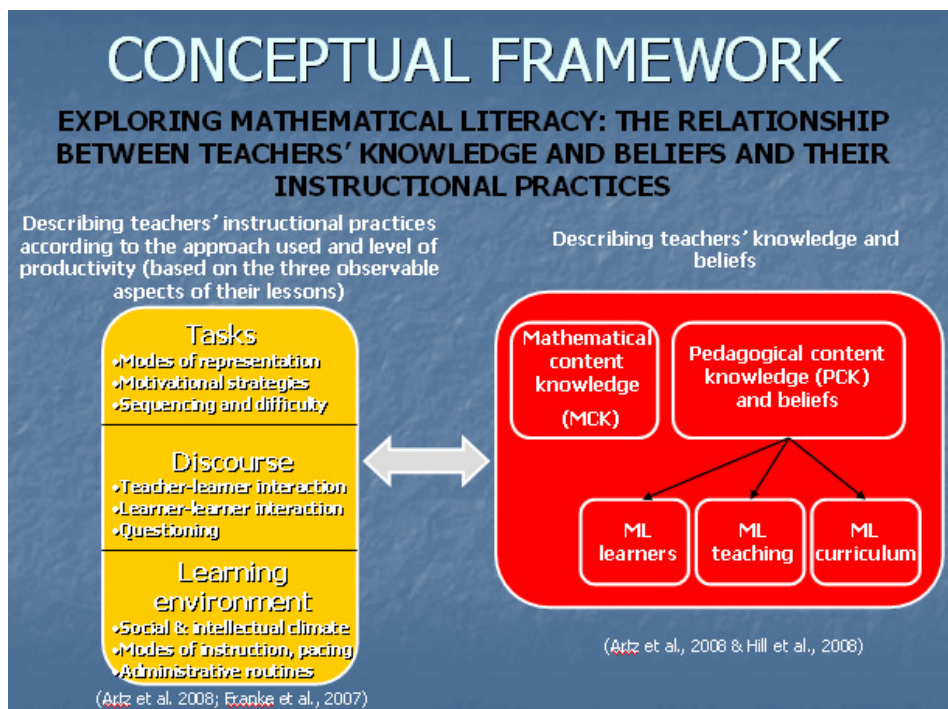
CONCEPTUAL FRAMEWORK

EXPLORING MATHEMATICAL LITERACY: THE RELATIONSHIP BETWEEN TEACHERS' KNOWLEDGE AND BELIEFS AND THEIR INSTRUCTIONAL PRACTICES

Describing teachers' instructional practices according to the approach used and level of productivity (based on the three observable aspects of their lessons)

Tasks
•Modes of representation
•Motivational strategies
•Sequencing and difficulty

Discourse
•Teacher-learner interaction
•Learner-learner interaction
•Questioning

Learning environment
•Social & intellectual climate
•Modes of instruction, pacing
•Administrative routines

(Artz et al. 2008; Franke et al., 2007)

Describing teachers' knowledge and beliefs

Mathematical content knowledge (MCK)

Pedagogical content knowledge (PCK) and beliefs

ML learners

ML teaching

ML curriculum

(Artz et al., 2008 & Hill et al., 2008)